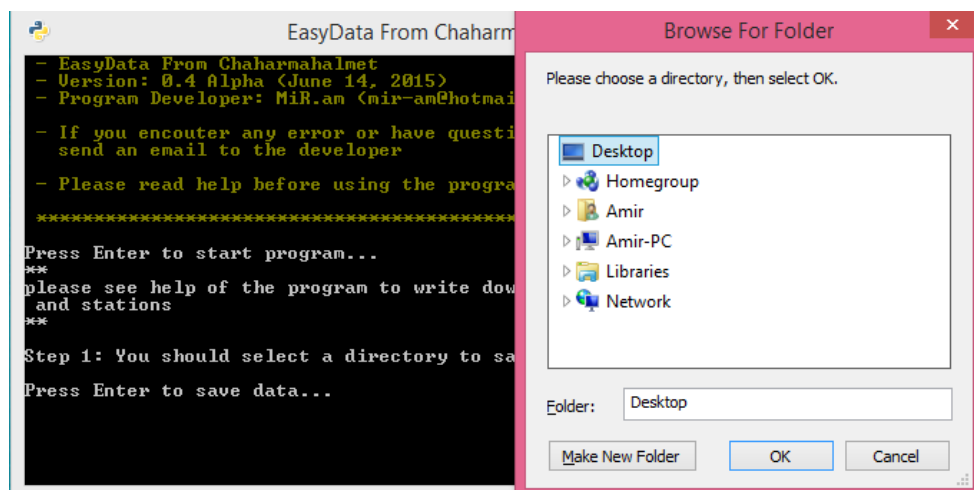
EasyData From Chaharm

- EasyData From Chaharmahalmet
- Version: 0.4 Alpha (June 14, 2015)
- Program Developer: MiR.am (mir-am@hotmai

- If you encouter any error or have questi
send an email to the developer

- Please read help before using the progra

****************************************

Press Enter to start program...
**
please see help of the program to write dow
and stations
**

Step 1: You should select a directory to sa

Press Enter to save data...

Browse For Folder

Please choose a directory, then select OK.

Desktop
Homegroup
Amir
Amir-PC
Libraries
Network

Folder: Desktop

Make New Folder
OK
Cancel